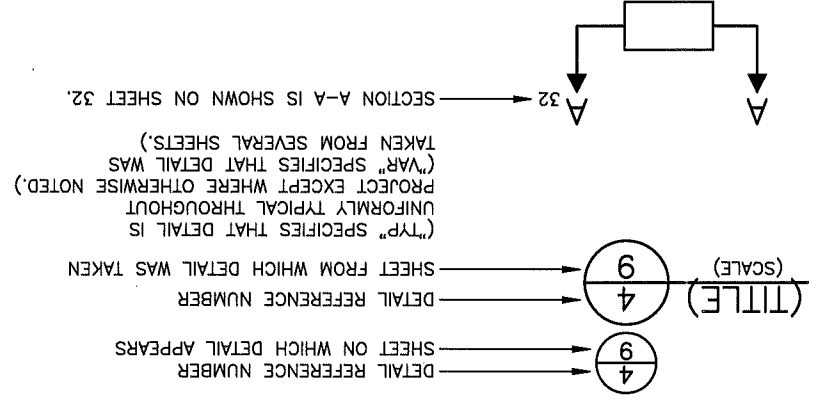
4
6
DETAIL REFERENCE NUMBER
SHEET ON WHICH DETAIL APPEARS

(TITLE)
(SCALE)
4
6
DETAIL REFERENCE NUMBER
SHEET FROM WHICH DETAIL WAS TAKEN

("TYP" SPECIFIES THAT DETAIL IS UNIFORMLY TYPICAL THROUGHOUT PROJECT EXCEPT WHERE OTHERWISE NOTED.) ("VAR" SPECIFIES THAT DETAIL WAS TAKEN FROM SEVERAL SHEETS.)

A
A 32
SECTION A-A IS SHOWN ON SHEET 32.